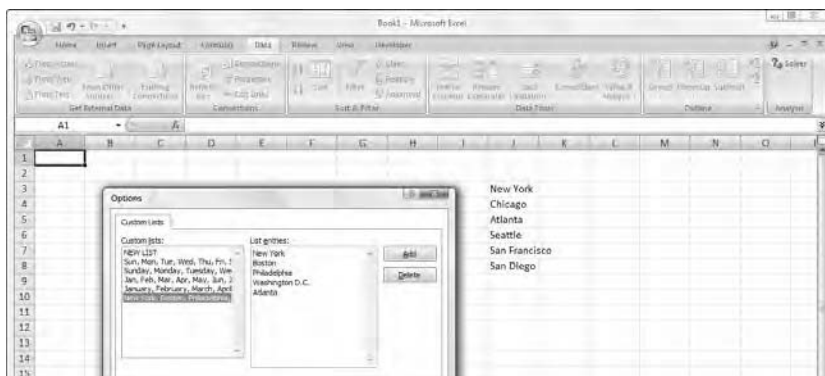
Book1 - Microsoft Excel

Home Insert Page Layout Formulas Data Review View Developer

Get External Data Connections Sort & Filter Data Tools Outline Analysis

Solver

A1 fx

A B C D E F G H I J K L M N O

1
2
3
4
5
6
7
8
9
10
11
12
13
14
15

New York
Chicago
Atlanta
Seattle
San Francisco
San Diego

Options

Custom Lists

Custom lists:
NEW LIST
Sun, Mon, Tue, Wed, Thu, Fri, S
Sunday, Monday, Tuesday, We
Jan, Feb, Mar, Apr, May, Jun, J
January, February, March, April
New York, Boston, Philadelphia,

List entries:
New York
Boston
Philadelphia
Washington D.C.
Atlanta

Add
Delete